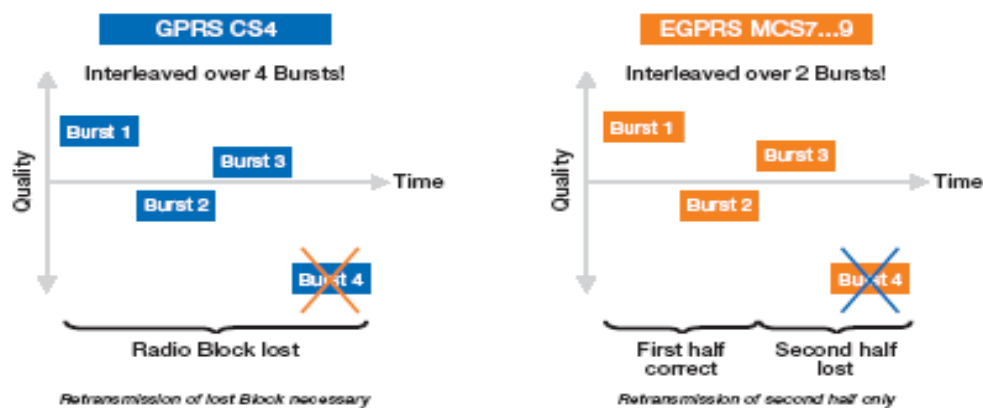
GPRS CS4

Interleaved over 4 Bursts!

Quality

Time

Burst 1

Burst 3

Burst 2

Burst 4

Radio Block lost

Retransmission of lost Block necessary

EGPRS MCS7...9

Interleaved over 2 Bursts!

Quality

Time

Burst 1

Burst 3

Burst 2

Burst 4

First half correct

Second half lost

Retransmission of second half only